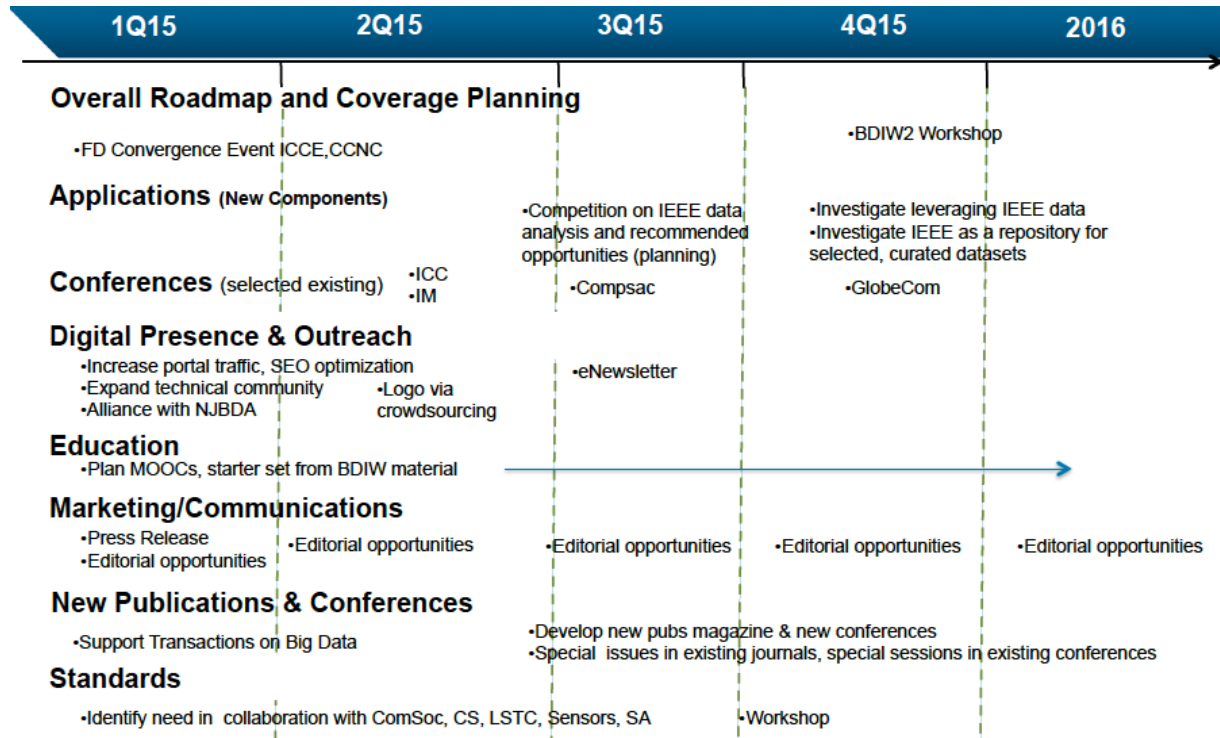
1Q15 2Q15 3Q15 4Q15 2016

Overall Roadmap and Coverage Planning

•FD Convergence Event ICCE,CCNC

•BDIW2 Workshop

Applications (New Components)

•Competition on IEEE data analysis and recommended opportunities (planning)

•Investigate leveraging IEEE data
•Investigate IEEE as a repository for selected, curated datasets

Conferences (selected existing)

•ICC
•IM

•Compsac

•GlobeCom

Digital Presence & Outreach

•Increase portal traffic, SEO optimization
•Expand technical community
•Alliance with NJBDA

•Logo via crowdsourcing

•eNewsletter

Education

•Plan MOOCs, starter set from BDIW material

Marketing/Communications

•Press Release
•Editorial opportunities

•Editorial opportunities

•Editorial opportunities

•Editorial opportunities

•Editorial opportunities

New Publications & Conferences

•Support Transactions on Big Data

•Develop new pubs magazine & new conferences
•Special issues in existing journals, special sessions in existing conferences

Standards

•Identify need in collaboration with ComSoc, CS, LSTC, Sensors, SA

•Workshop